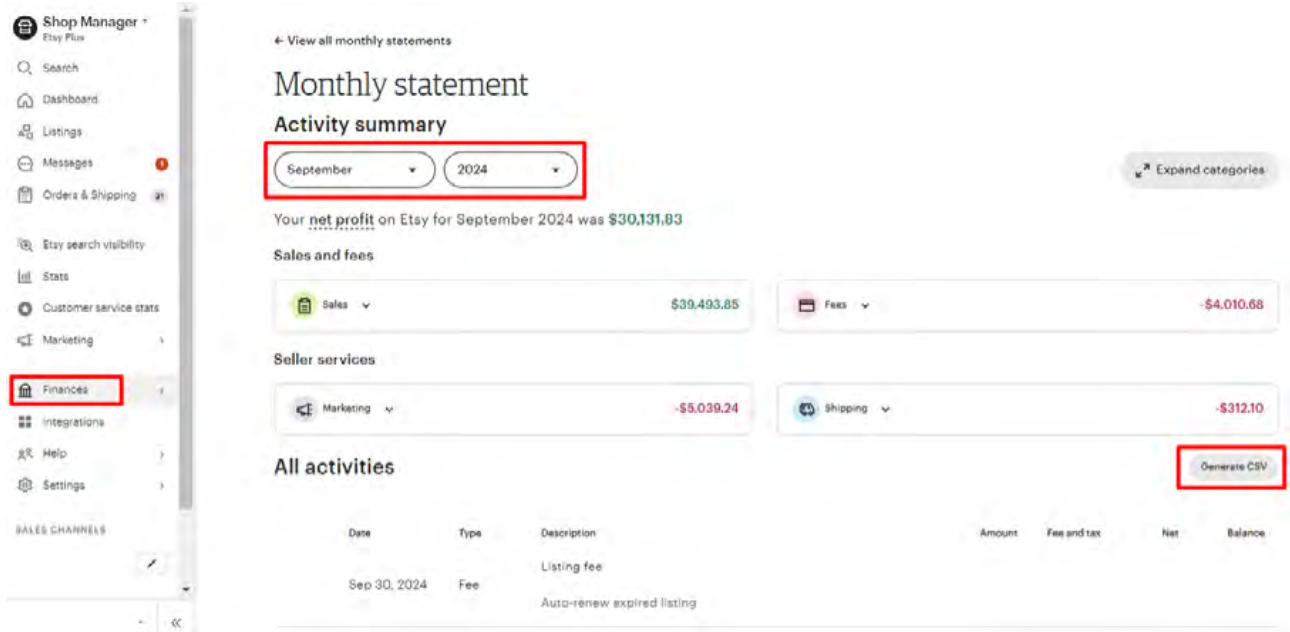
Shop Manager
Etsy Plus

Search
Dashboard
Listings
Messages 1
Orders & Shipping 21

Etsy search visibility
Stats
Customer service stats
Marketing

Finances
Integrations
Help
Settings

SALES CHANNELS

← View all monthly statements

Monthly statement

Activity summary

September
2024

Expand categories

Your net profit on Etsy for September 2024 was $30,131.83

Sales and fees

Sales $39,493.85

Fees -$4,010.68

Seller services

Marketing -$5,039.24

Shipping -$312.10

All activities

Generate CSV

| Date | Type | Description | Amount | Fee and tax | Net | Balance |
|---|---|---|---|---|---|---|
| Sep 30, 2024 | Fee | Listing fee<br>Auto-renew expired listing | | | | |